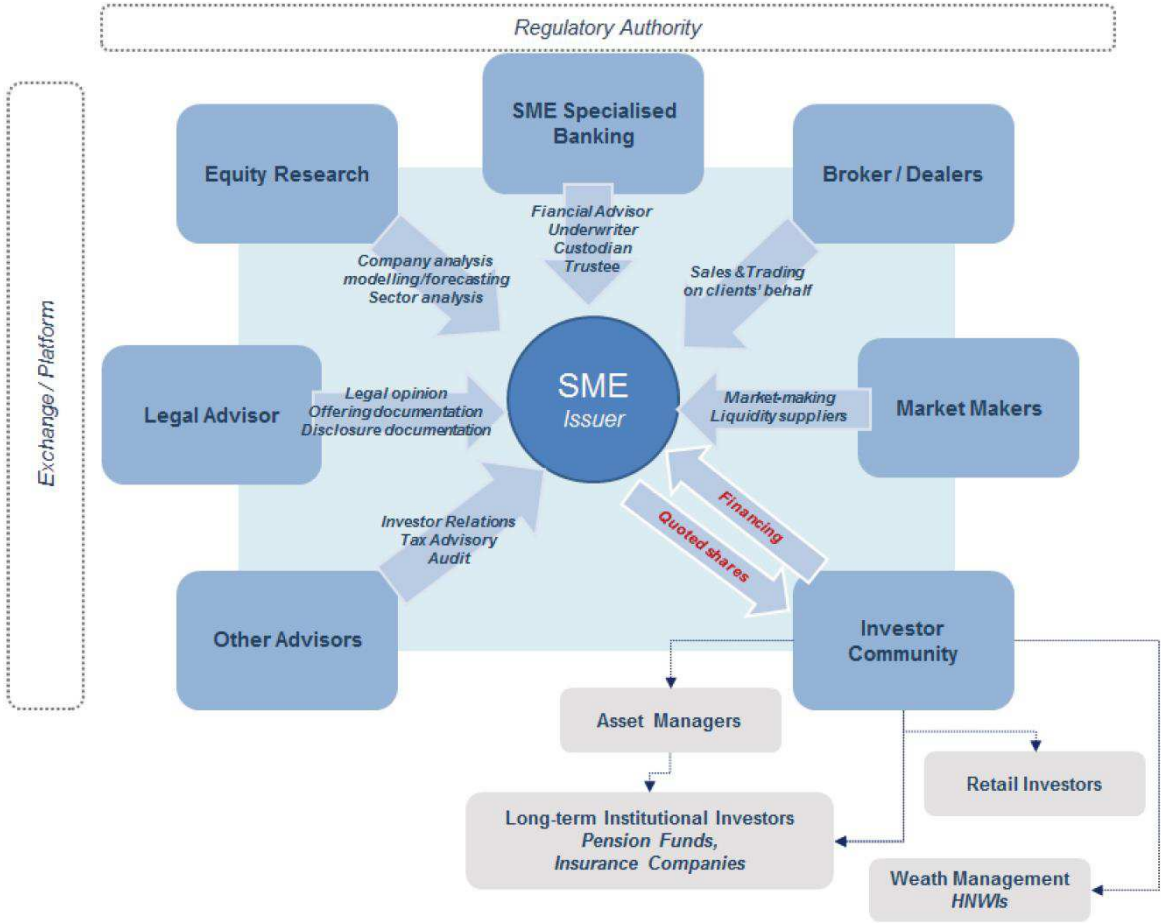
Regulatory Authority

Exchange / Platform

SME Specialised Banking

Equity Research

Broker / Dealers

Fiancial Advisor
Underwriter
Custodian
Trustee

Company analysis
modelling/forecasting
Sector analysis

Sales & Trading
on clients' behalf

Legal Advisor

Legal opinion
Offering documentation
Disclosure documentation

SME
Issuer

Market-making
Liquidity suppliers

Market Makers

Investor Relations
Tax Advisory
Audit

Financing

Quoted shares

Other Advisors

Investor Community

Asset Managers

Retail Investors

Long-term Institutional Investors
Pension Funds,
Insurance Companies

Weath Management
HNWIs